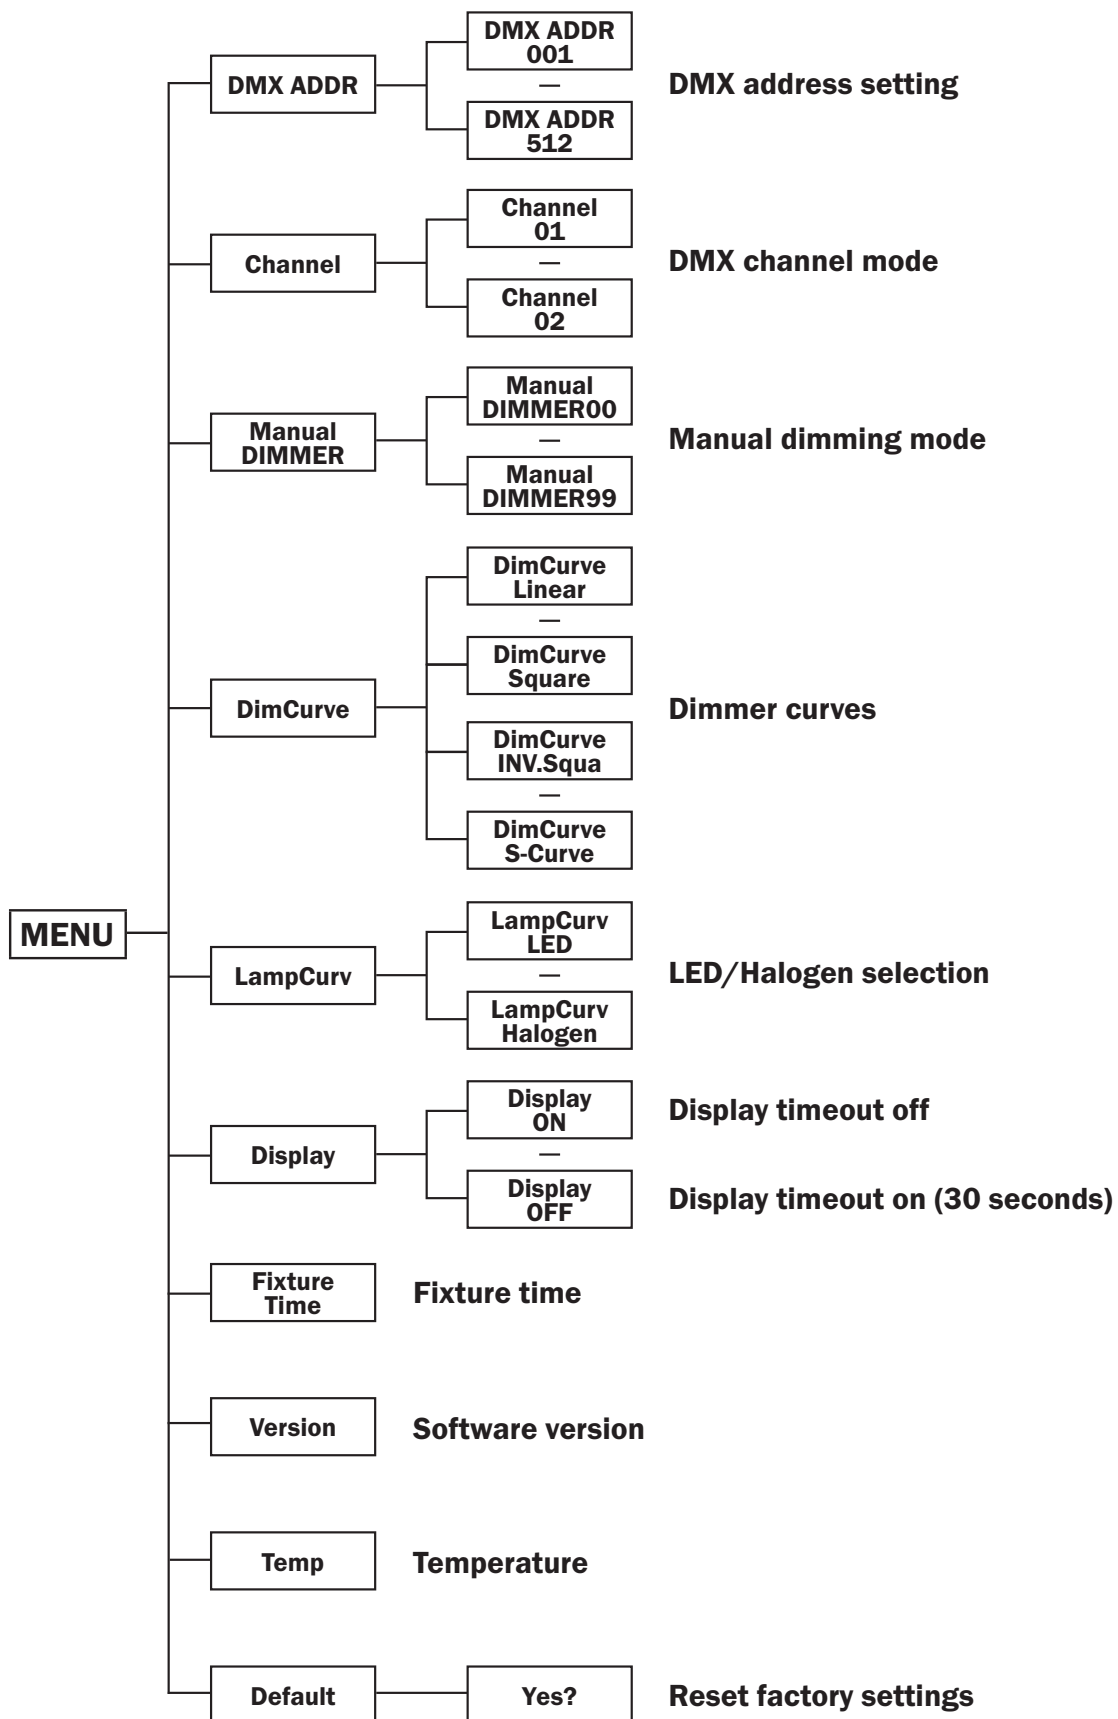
MENU

DMX ADDR

DMX ADDR 001

—

DMX ADDR 512

DMX address setting

Channel

Channel 01

—

Channel 02

DMX channel mode

Manual DIMMER

Manual DIMMER00

—

Manual DIMMER99

Manual dimming mode

DimCurve

DimCurve Linear

—

DimCurve Square

DimCurve INV.Squa

—

DimCurve S-Curve

Dimmer curves

LampCurv

LampCurv LED

—

LampCurv Halogen

LED/Halogen selection

Display

Display ON

Display timeout off

—

Display OFF

Display timeout on (30 seconds)

Fixture Time

Fixture time

Version

Software version

Temp

Temperature

Default

Yes?

Reset factory settings